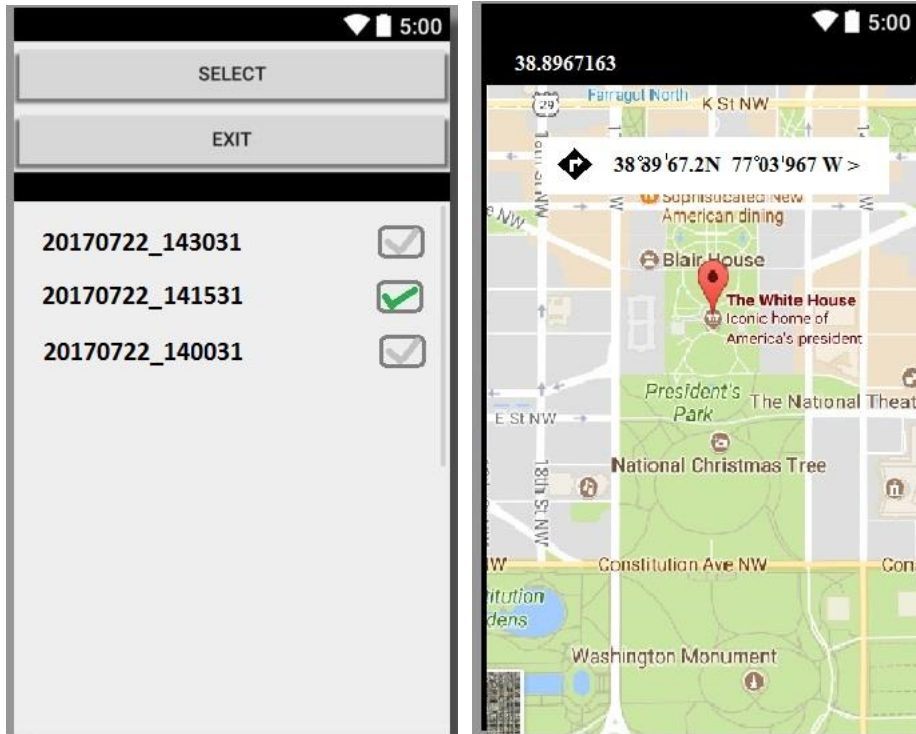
5:00

SELECT

EXIT

20170722_143031

20170722_141531

20170722_140031

5:00

38.8967163

Farragut North

29

K St NW

17th St NW

38°89'67.2N 77°03'967 W >

Sophisticated New American dining

Blair House

The White House
Iconic home of America's president

President's Park

The National Theat

E St NW

National Christmas Tree

18th St NW

Constitution Ave NW

Con

itution
dens

Washington Monument